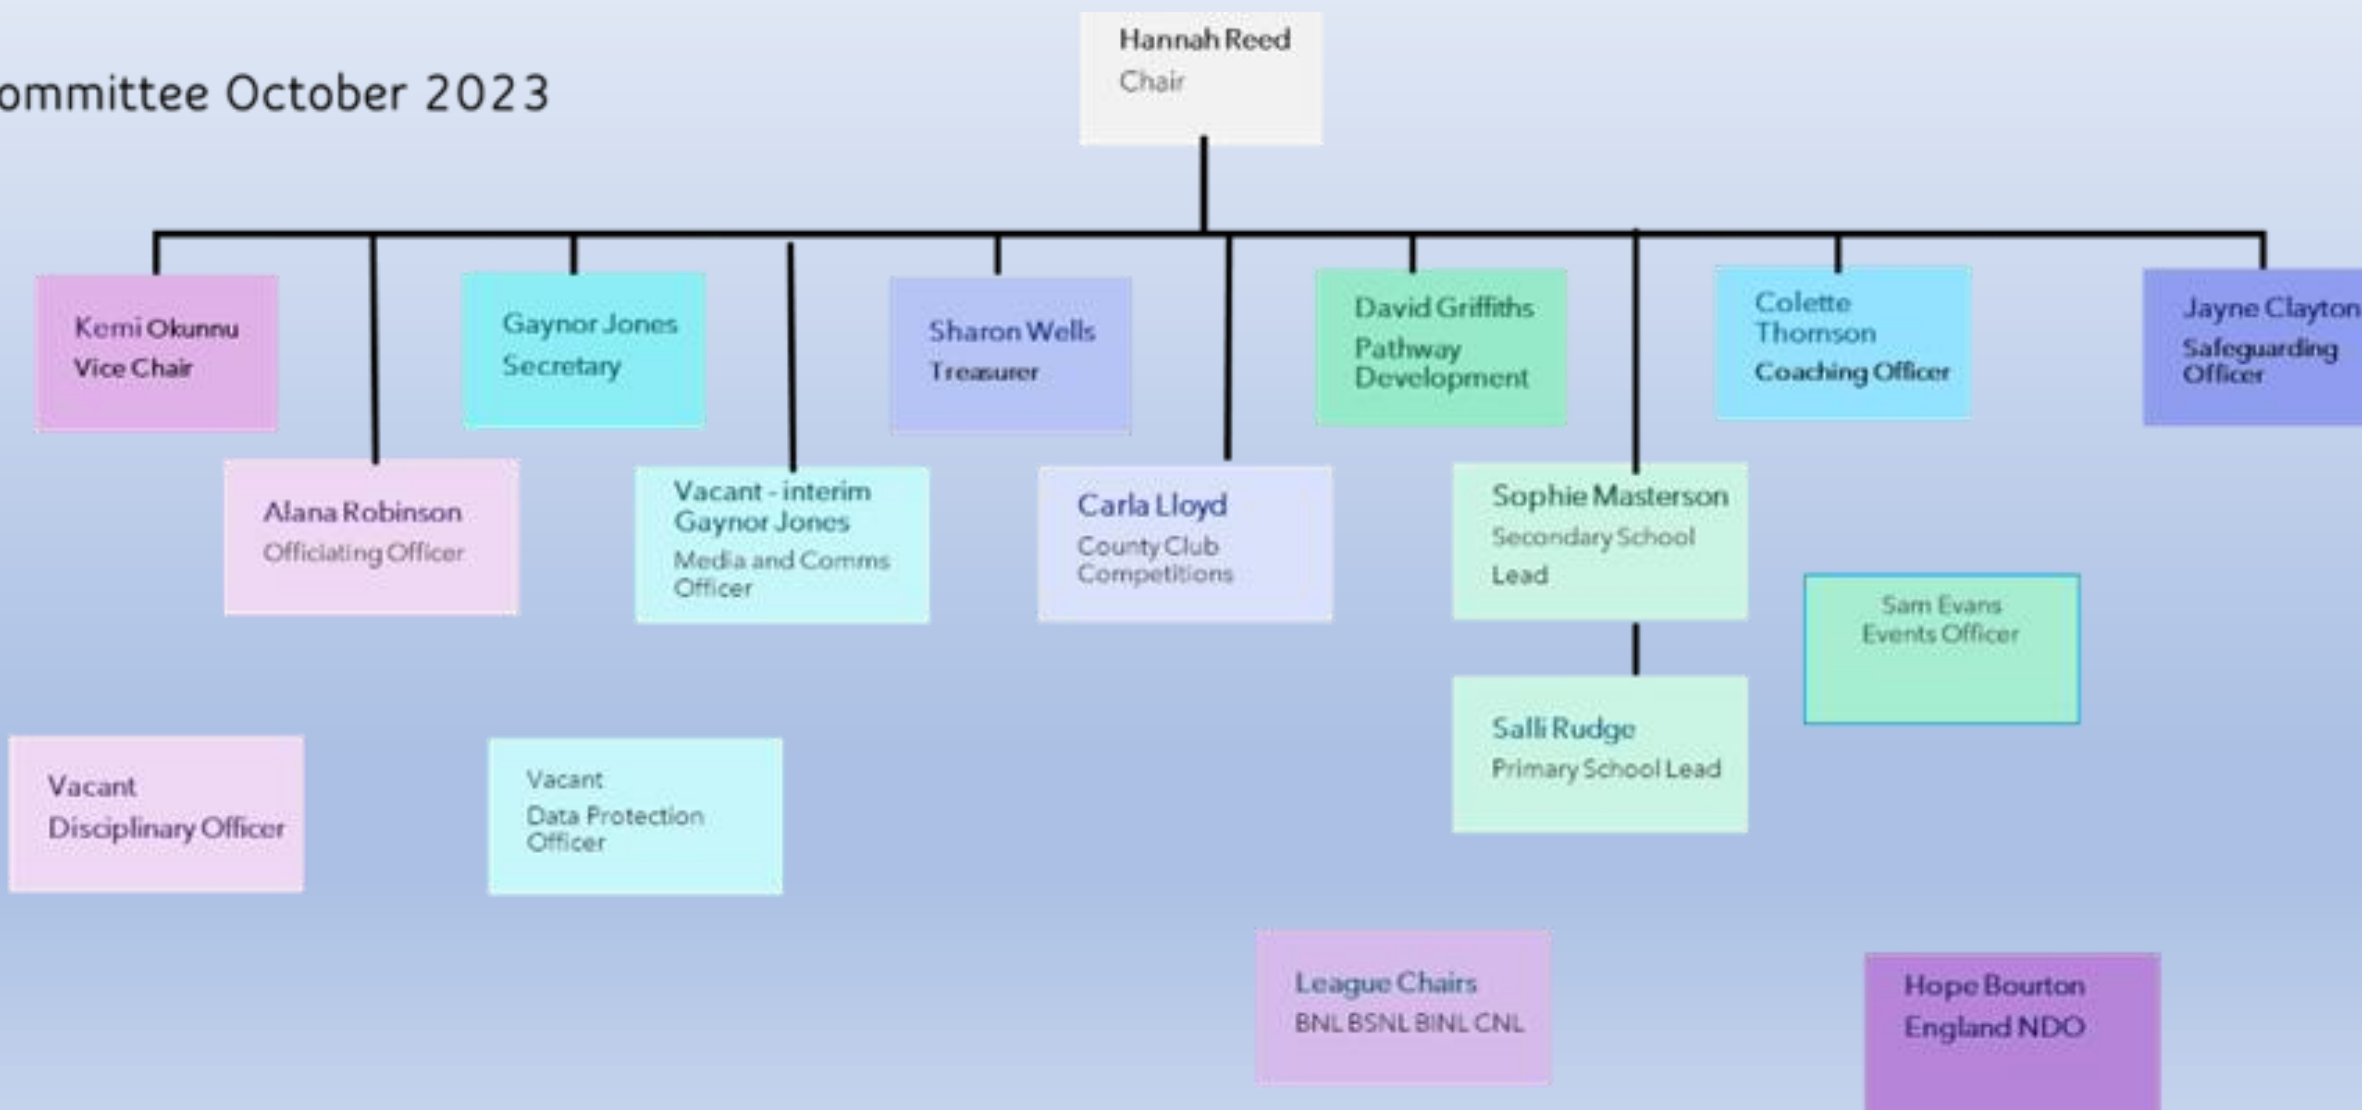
ommittee October 2023

Hannah Reed
Chair

Kemi Okunnu
Vice Chair

Gaynor Jones
Secretary

Sharon Wells
Treasurer

David Griffiths
Pathway Development

Colette Thomson
Coaching Officer

Jayne Clayton
Safeguarding Officer

Alana Robinson
Officiating Officer

Vacant - interim Gaynor Jones
Media and Comms Officer

Carla Lloyd
County Club Competitions

Sophie Masterson
Secondary School Lead

Sam Evans
Events Officer

Salli Rudge
Primary School Lead

Vacant
Disciplinary Officer

Vacant
Data Protection Officer

League Chairs
BNL BSNL BINL CNL

Hope Bourton
England NDO